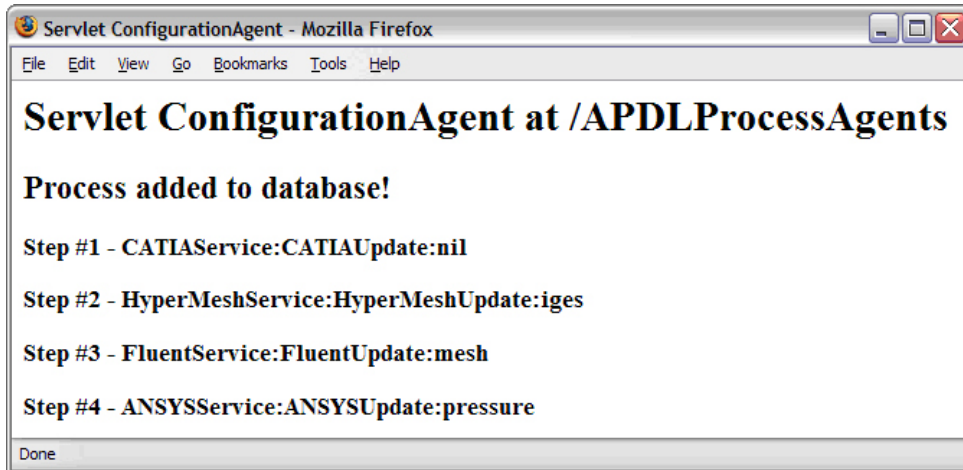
Servlet ConfigurationAgent - Mozilla Firefox

File Edit View Go Bookmarks Tools Help

# Servlet ConfigurationAgent at /APDLProcessAgents

## Process added to database!

Step #1 - CATIAService:CATIAUpdate:nil

Step #2 - HyperMeshService:HyperMeshUpdate:iges

Step #3 - FluentService:FluentUpdate:mesh

Step #4 - ANSYSService:ANSYSUpdate:pressure

Done